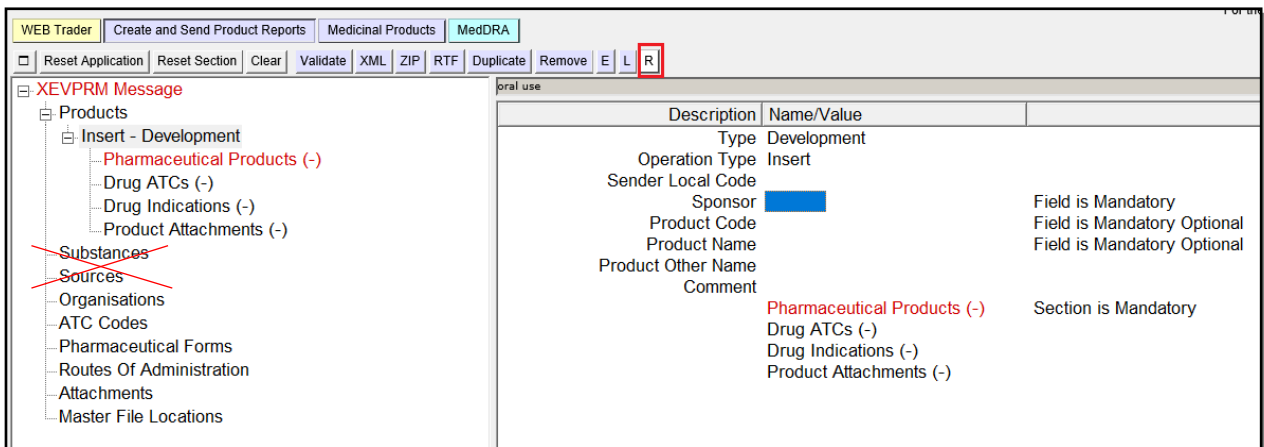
For the

WEB Trader | Create and Send Product Reports | Medicinal Products | MedDRA

Reset Application | Reset Section | Clear | Validate | XML | ZIP | RTF | Duplicate | Remove | E | L | R

XEVPRM Message
Products
Insert - Development
Pharmaceutical Products (-)
Drug ATCs (-)
Drug Indications (-)
Product Attachments (-)
Substances
Sources
Organisations
ATC Codes
Pharmaceutical Forms
Routes Of Administration
Attachments
Master File Locations

oral use

| Description | Name/Value | |
|---|---|---|
| Type | Development | |
| Operation Type | Insert | |
| Sender Local Code | | |
| Sponsor | | Field is Mandatory |
| Product Code | | Field is Mandatory Optional |
| Product Name | | Field is Mandatory Optional |
| Product Other Name | | |
| Comment | | |
| | Pharmaceutical Products (-) | Section is Mandatory |
| | Drug ATCs (-) | |
| | Drug Indications (-) | |
| | Product Attachments (-) | |